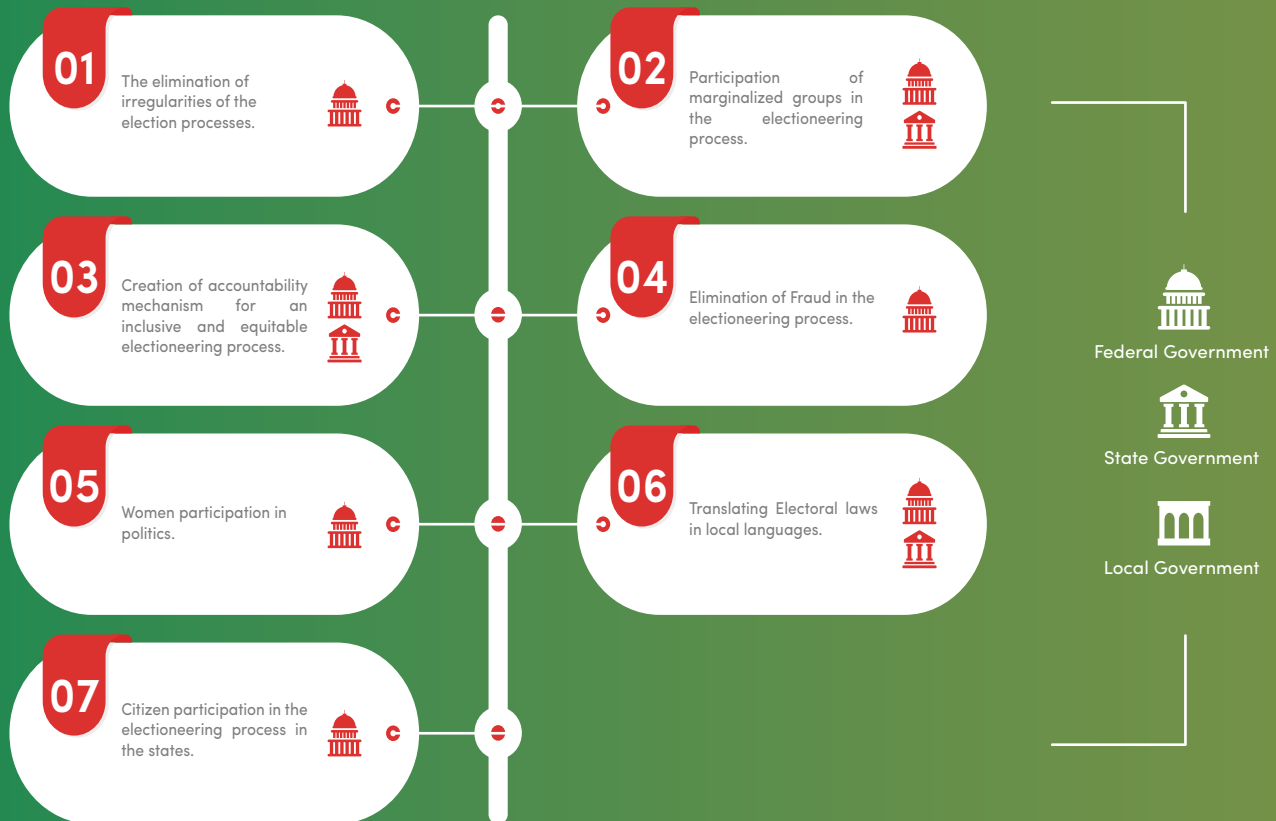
01

The elimination of irregularities of the election processes.

02

Participation of marginalized groups in the electioneering process.

03

Creation of accountability mechanism for an inclusive and equitable electioneering process.

04

Elimination of Fraud in the electioneering process.

05

Women participation in politics.

06

Translating Electoral laws in local languages.

07

Citizen participation in the electioneering process in the states.

Federal Government

State Government

Local Government